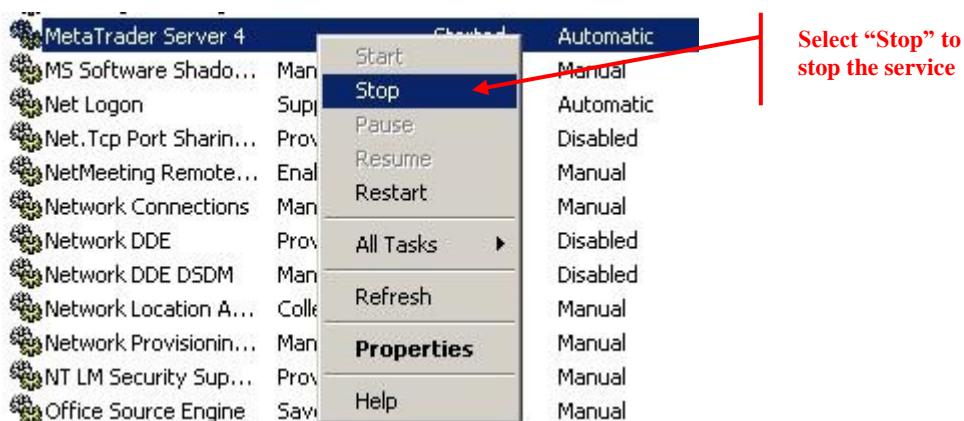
| | | | |
|---|---|---|---|
| MetaTrader Server 4 | | Started | Automatic |
| MS Software Shado... | Man | | Manual |
| Net Logon | Supp | | Automatic |
| Net.Tcp Port Sharin... | Prov | | Disabled |
| NetMeeting Remote... | Enal | | Manual |
| Network Connections | Man | | Manual |
| Network DDE | Prov | | Disabled |
| Network DDE DSDM | Man | | Disabled |
| Network Location A... | Colle | | Manual |
| Network Provisionin... | Man | | Manual |
| NT LM Security Sup... | Prov | | Manual |
| Office Source Engine | Save | | Manual |

Start
Stop
Pause
Resume
Restart
All Tasks
Refresh
Properties
Help

Select "Stop" to stop the service